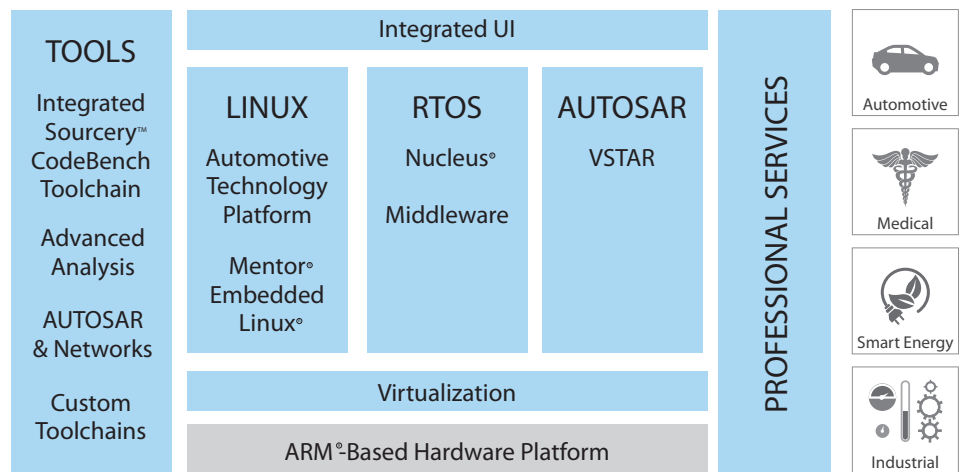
TOOLS

Integrated Sourcery™ CodeBench Toolchain

Advanced Analysis

AUTOSAR & Networks

Custom Toolchains

Integrated UI

LINUX

Automotive Technology Platform

Mentor® Embedded Linux®

RTOS

Nucleus®

Middleware

AUTOSAR

VSTAR

Virtualization

ARM®-Based Hardware Platform

PROFESSIONAL SERVICES

Automotive

Medical

Smart Energy

Industrial